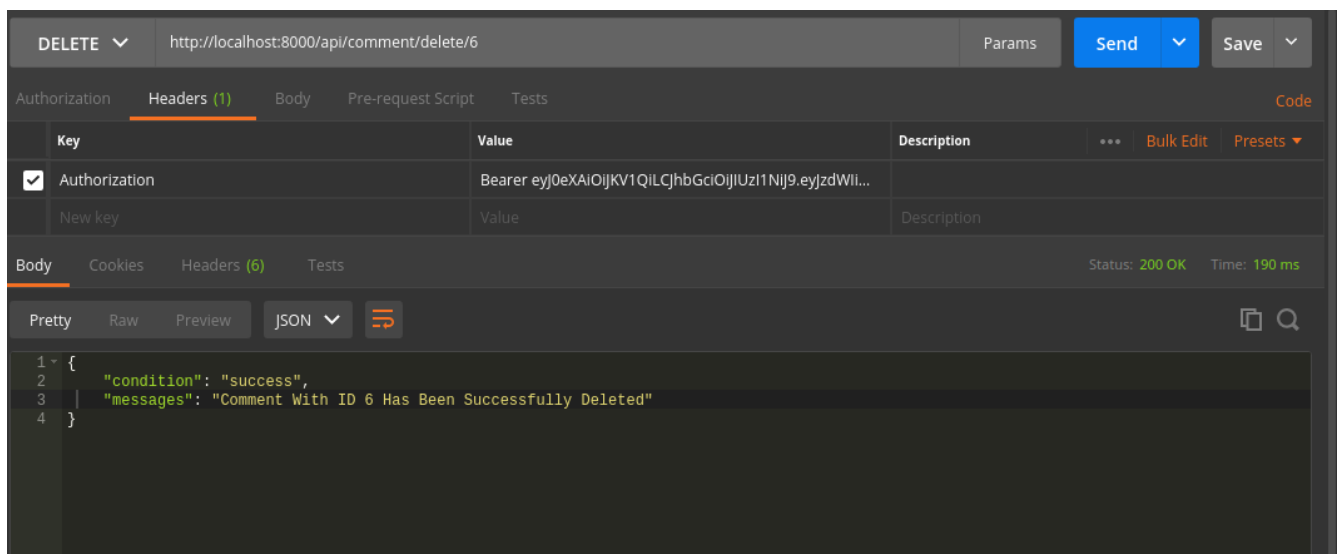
DELETE http://localhost:8000/api/comment/delete/6 Params Send Save

Authorization Headers (1) Body Pre-request Script Tests Code

| | Key | Value | Description | ••• Bulk Edit Presets |
|---|---|---|---|---|
| ✓ | Authorization | Bearer eyJ0eXAiOiJKV1QiLCJhbGciOiJIUzI1NiJ9.eyJzdWIi... | | |
| | New key | Value | Description | |

Body Cookies Headers (6) Tests Status: 200 OK Time: 190 ms

Pretty Raw Preview JSON

1 {
2 "condition": "success",
3 "messages": "Comment With ID 6 Has Been Successfully Deleted"
4 }